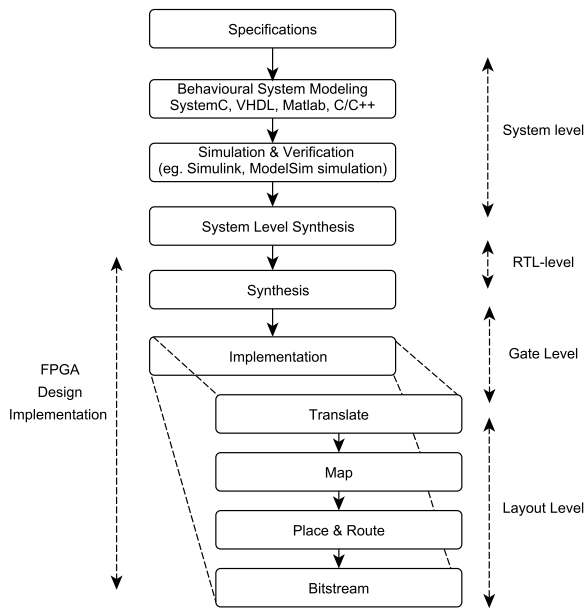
Specifications

Behavioural System Modeling
SystemC, VHDL, Matlab, C/C++

System level

Simulation & Verification
(eg. Simulink, ModelSim simulation)

System Level Synthesis

RTL-level

Synthesis

Gate Level

FPGA
Design
Implementation

Implementation

Translate

Map

Layout Level

Place & Route

Bitstream